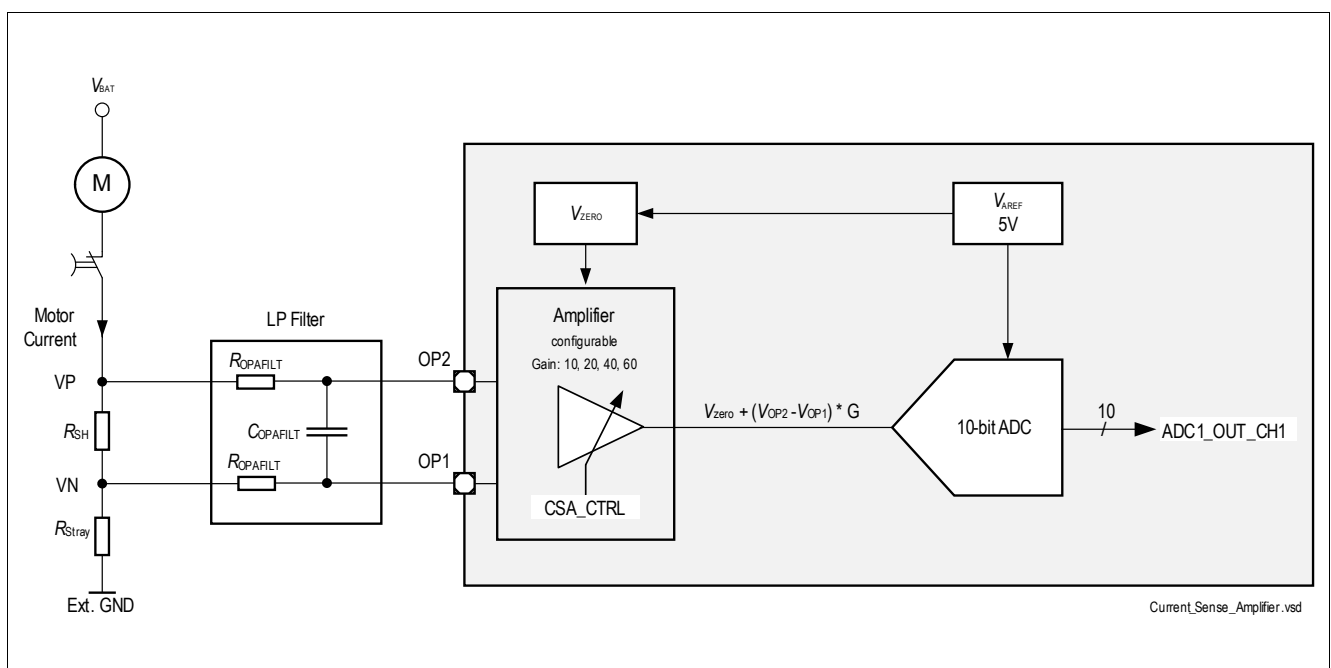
$V_{BAT}$

M

Motor Current

VP

$R_{SH}$

VN

$R_{Stray}$

Ext. GND

LP Filter

$R_{OPAFILT}$

$C_{OPAFILT}$

$R_{OPAFILT}$

OP2

OP1

$V_{ZERO}$

$V_{AREF}$
5V

Amplifier
configurable
Gain: 10, 20, 40, 60

CSA_CTRL

$V_{zero} + (V_{OP2} - V_{OP1}) * G$

10-bit ADC

10

ADC1_OUT_CH1

Current_Sense_Amplifier.vsd